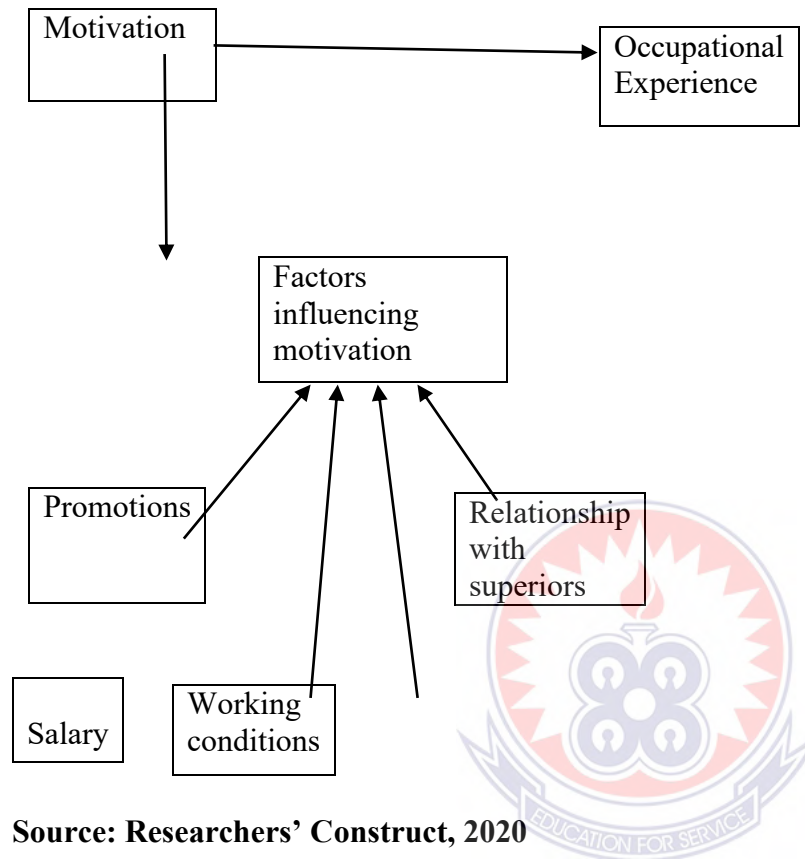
Motivation

Occupational Experience

Factors influencing motivation

Promotions

Relationship with superiors

Salary

Working conditions

EDUCATION FOR SERVICE

**Source: Researchers' Construct, 2020**